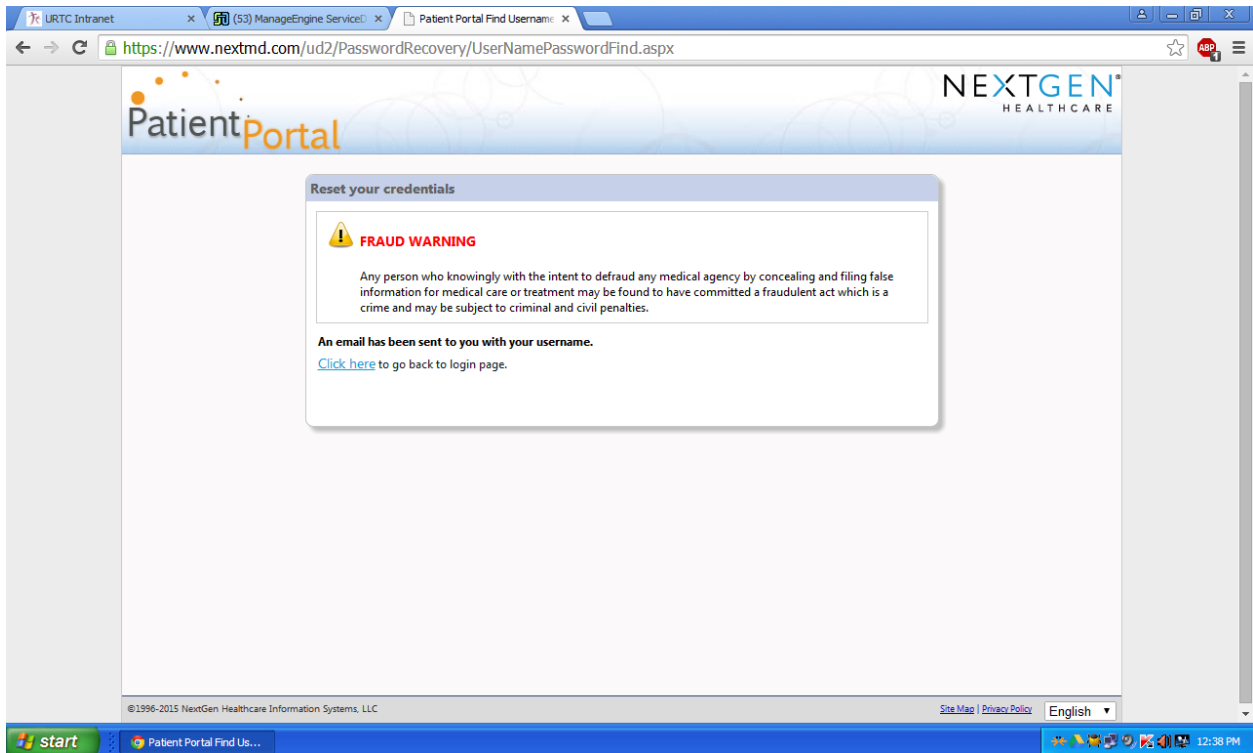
URTC Intranet ×
(53) ManageEngine ServiceD ×
Patient Portal Find Username ×

https://www.nextmd.com/ud2/PasswordRecovery/UserNamePasswordFind.aspx

ABP

Patient Portal

NEXTGEN
HEALTHCARE

Reset your credentials

FRAUD WARNING

Any person who knowingly with the intent to defraud any medical agency by concealing and filing false information for medical care or treatment may be found to have committed a fraudulent act which is a crime and may be subject to criminal and civil penalties.

An email has been sent to you with your username.

Click here to go back to login page.

©1996-2015 NextGen Healthcare Information Systems, LLC

Site Map | Privacy Policy

English

start

Patient Portal Find Us...

12:38 PM